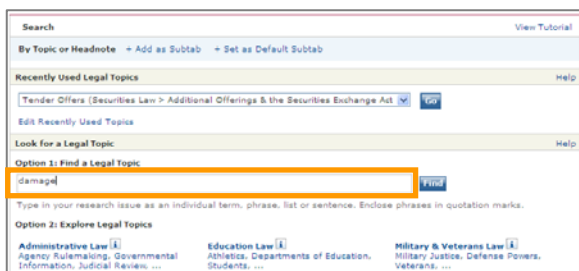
Search
View Tutorial

By Topic or Headnote + Add as Subtab + Set as Default Subtab

Recently Used Legal Topics
Help

Tender Offers (Securities Law > Additional Offerings & the Securities Exchange Act
Go

Edit Recently Used Topics

Look for a Legal Topic
Help

Option 1: Find a Legal Topic

damage
Find

Type in your research issue as an individual term, phrase, list or sentence. Enclose phrases in quotation marks.

Option 2: Explore Legal Topics

Administrative Law
Agency Rulemaking, Governmental Information, Judicial Review, ...

Education Law
Athletics, Departments of Education, Students, ...

Military & Veterans Law
Military Justice, Defense Powers, Veterans, ...